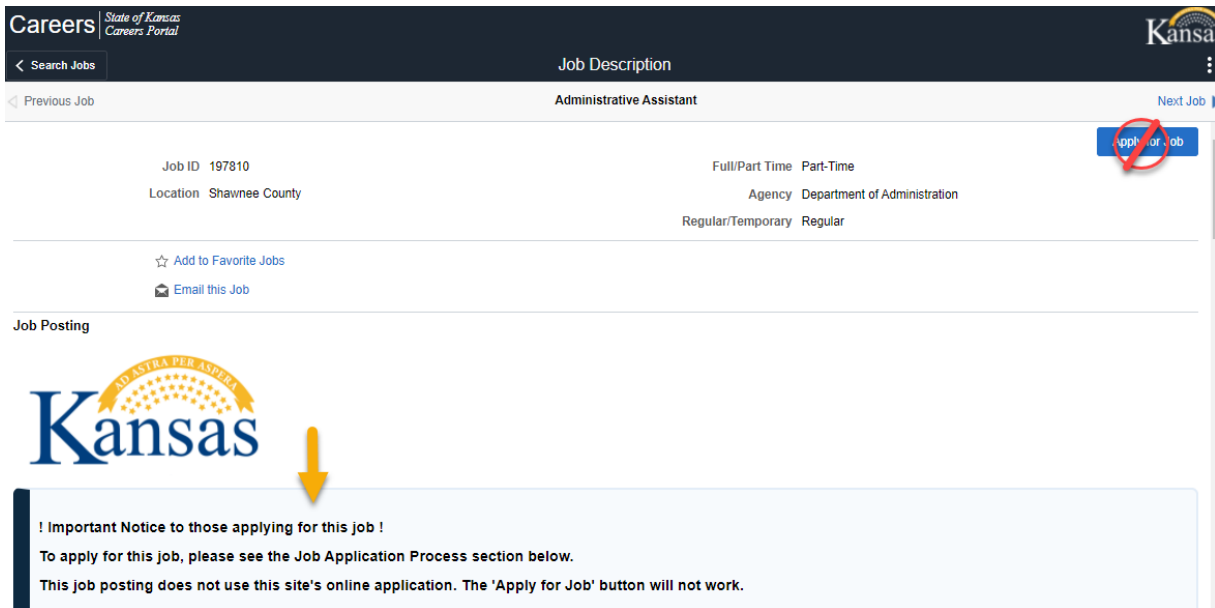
Careers State of Kansas Careers Portal

Kansa

Search Jobs

Job Description

Previous Job

Administrative Assistant

Next Job

Apply for Job

Job ID 197810

Location Shawnee County

Full/Part Time Part-Time

Agency Department of Administration

Regular/Temporary Regular

Add to Favorite Jobs

Email this Job

Job Posting

AD ASTRA PER ASPERA

Kansas

! Important Notice to those applying for this job !

To apply for this job, please see the Job Application Process section below.

This job posting does not use this site's online application. The 'Apply for Job' button will not work.